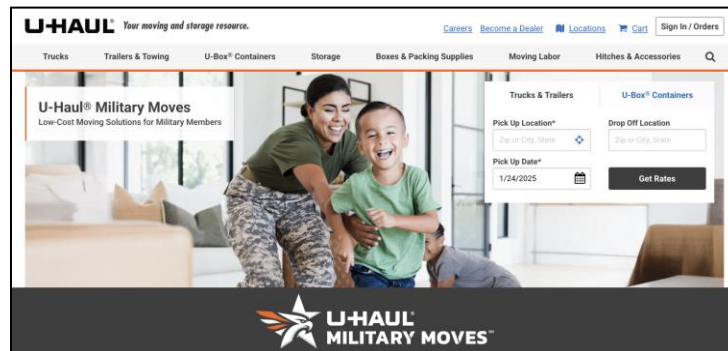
U-HAUL® Your moving and storage resource.

Careers Become a Dealer Locations Cart Sign In / Orders

Trucks Trailers & Towing U-Box® Containers Storage Boxes & Packing Supplies Moving Labor Hitches & Accessories

U-Haul® Military Moves
Low-Cost Moving Solutions for Military Members

Trucks & Trailers U-Box® Containers

Pick Up Location*
Zip or City, State

Drop Off Location
Zip or City, State

Pick Up Date*
1/24/2025

Get Rates

U-HAUL
MILITARY MOVES™